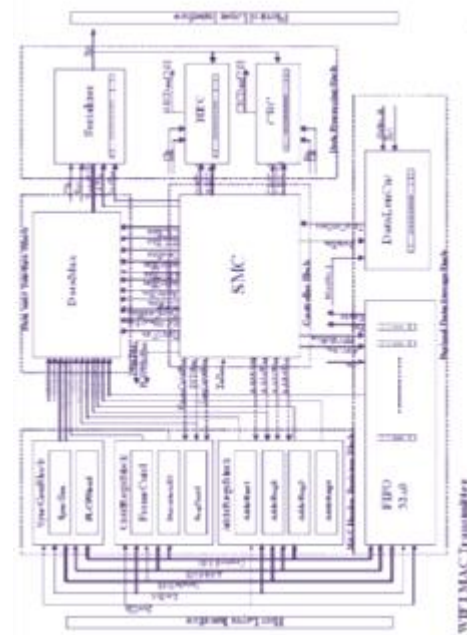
Physical Layer Interface

Serializer

HEC

CRC

Data Processing Block

DataLenCtr

Field Select Multiplexer Block

Datablux

SMC

Controller Block

Payload Data Storage Block

FIFO
32x8

MAC Header Registers Block

StateConfBlock

CntrlRegsBlock

FrameCntrl

AddrRegsBlock

AddrReg1

AddrReg2

AddrReg3

AddrReg4

Host Layer Interface

WIFI MAC Transmitter